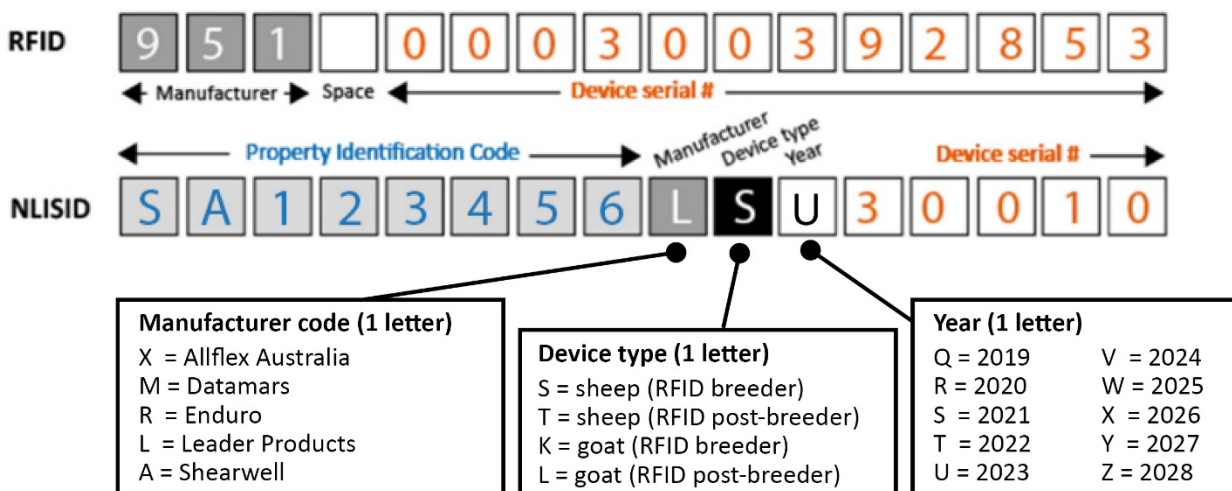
RFID 9 5 1 0 0 0 3 0 0 3 9 2 8 5 3

Manufacturer Space Device serial #

Property Identification Code Manufacturer Device type Year Device serial #

NLISID S A 1 2 3 4 5 6 L S U 3 0 0 1 0

Manufacturer code (1 letter)
X = Allflex Australia
M = Datamars
R = Enduro
L = Leader Products
A = Shearwell

Device type (1 letter)
S = sheep (RFID breeder)
T = sheep (RFID post-breeder)
K = goat (RFID breeder)
L = goat (RFID post-breeder)

Year (1 letter)
Q = 2019
R = 2020
S = 2021
T = 2022
U = 2023
V = 2024
W = 2025
X = 2026
Y = 2027
Z = 2028